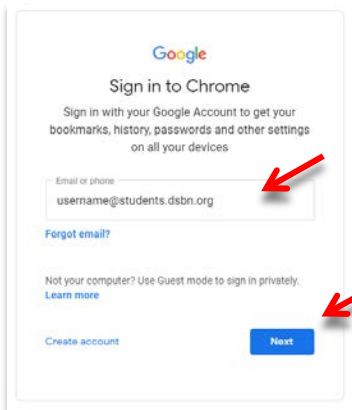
Google

Sign in to Chrome

Sign in with your Google Account to get your bookmarks, history, passwords and other settings on all your devices

Email or phone

username@students.dsbn.org

Forgot email?

Not your computer? Use Guest mode to sign in privately.
Learn more

Create account

Next